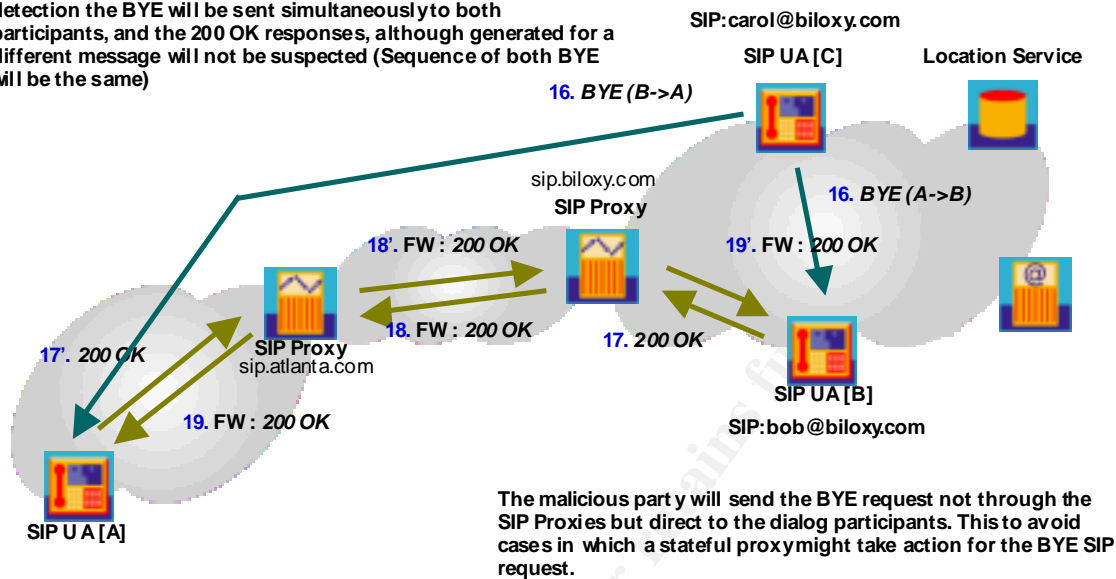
detection the BYE will be sent simultaneously to both participants, and the 200 OK responses, although generated for a different message will not be suspected (Sequence of both BYE will be the same)

SIP:carol@biloxy.com

SIP UA [C]

Location Service

16. BYE (B->A)

sip.biloxy.com

SIP Proxy

16. BYE (A->B)

18'. FW : 200 OK

19'. FW : 200 OK

18. FW : 200 OK

17. 200 OK

17'. 200 OK

SIP Proxy
sip.atlanta.com

SIP UA [B]

19. FW : 200 OK

SIP:bob@biloxy.com

SIP UA [A]

The malicious party will send the BYE request not through the SIP Proxies but direct to the dialog participants. This to avoid cases in which a stateful proxy might take action for the BYE SIP request.